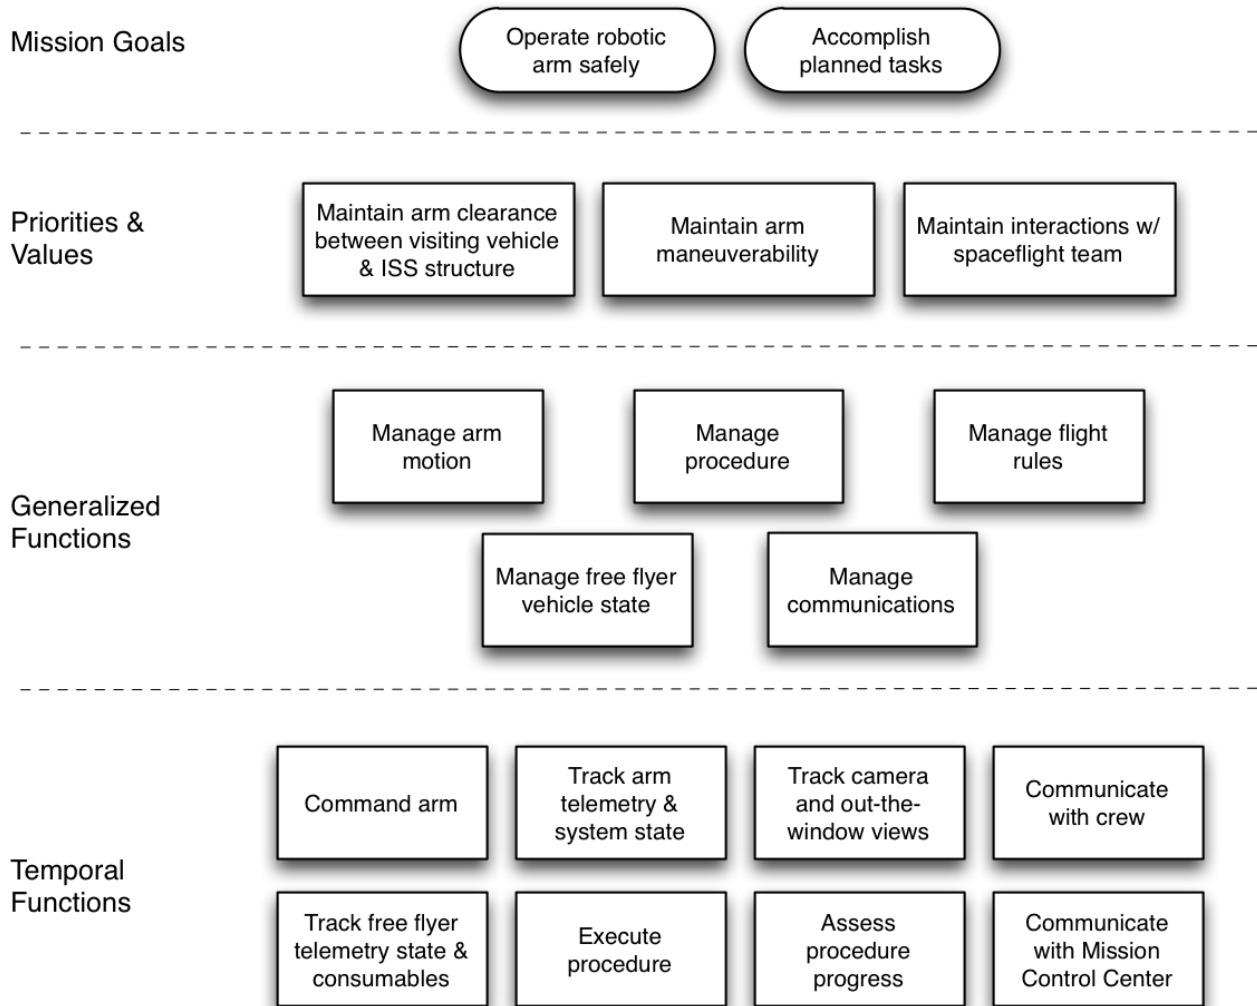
Mission Goals

Operate robotic arm safely

Accomplish planned tasks

Priorities & Values

Maintain arm clearance between visiting vehicle & ISS structure

Maintain arm maneuverability

Maintain interactions w/ spaceflight team

Generalized Functions

Manage arm motion

Manage procedure

Manage flight rules

Manage free flyer vehicle state

Manage communications

Temporal Functions

Command arm

Track arm telemetry & system state

Track camera and out-the-window views

Communicate with crew

Track free flyer telemetry state & consumables

Execute procedure

Assess procedure progress

Communicate with Mission Control Center